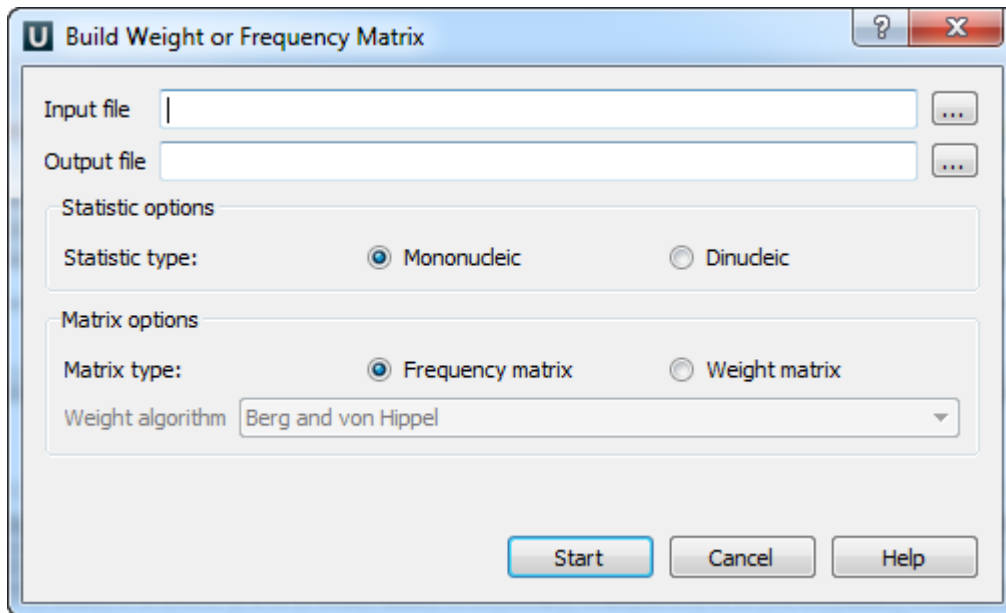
U Build Weight or Frequency Matrix

?

X

Input file

...

Output file

...

Statistic options

Statistic type:

Mononucleic

Dinucleic

Matrix options

Matrix type:

Frequency matrix

Weight matrix

Weight algorithm

Berg and von Hippel

Start

Cancel

Help